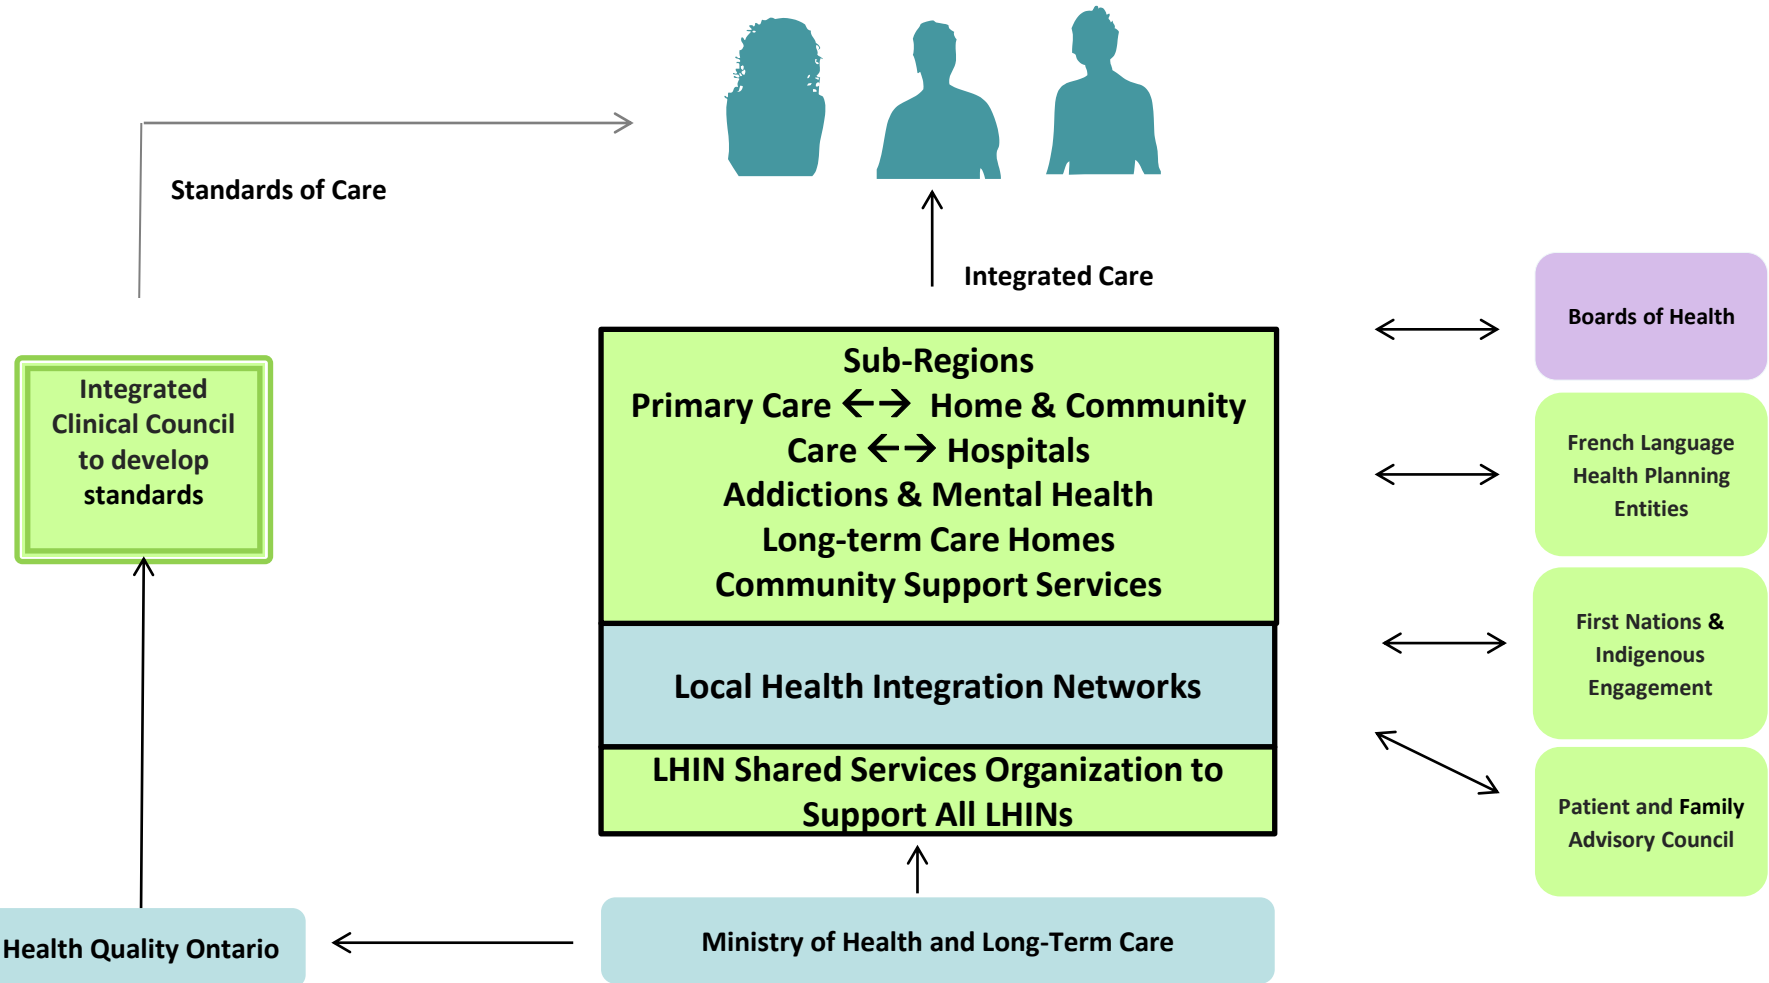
Standards of Care

Integrated Care

Boards of Health

Integrated Clinical Council to develop standards

Sub-Regions
Primary Care ←→ Home & Community Care ←→ Hospitals
Addictions & Mental Health
Long-term Care Homes
Community Support Services

French Language Health Planning Entities

First Nations & Indigenous Engagement

Local Health Integration Networks

LHIN Shared Services Organization to Support All LHINs

Patient and Family Advisory Council

Health Quality Ontario

Ministry of Health and Long-Term Care